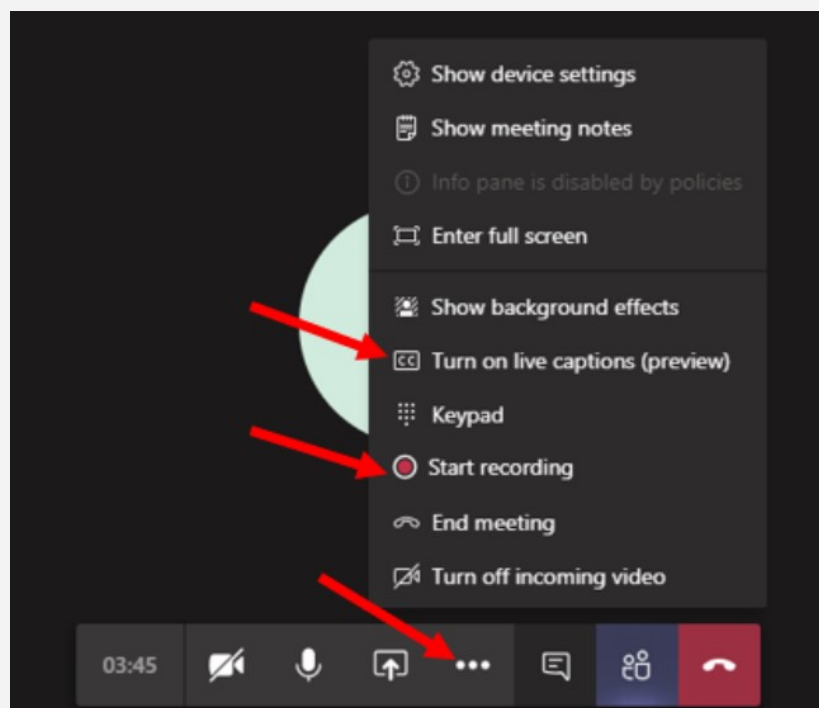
Show device settings
Show meeting notes
Info pane is disabled by policies
Enter full screen
Show background effects
Turn on live captions (preview)
Keypad
Start recording
End meeting
Turn off incoming video
03:45